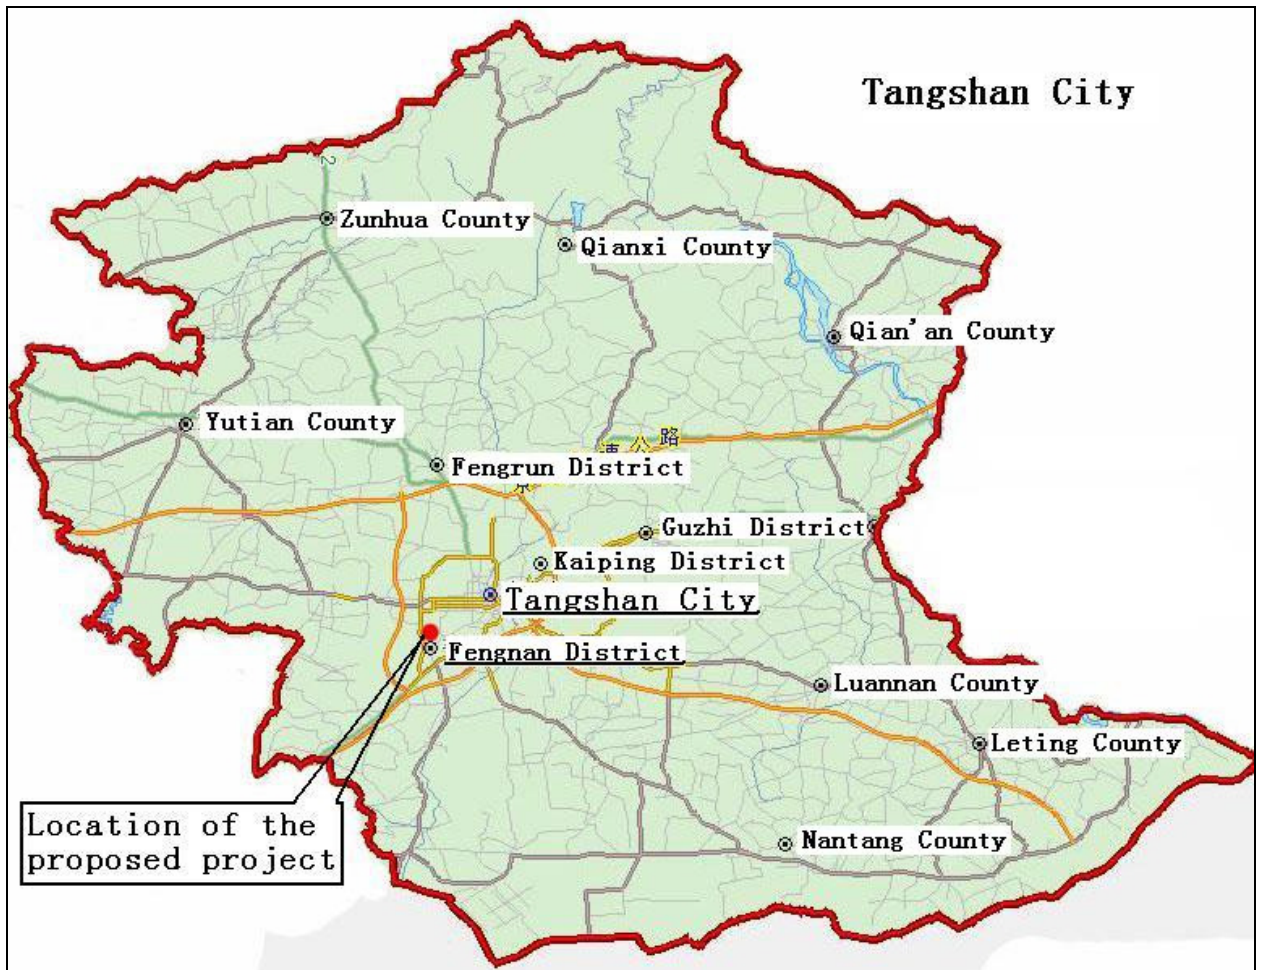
Tangshan City

Zunhua County
Qianxi County
Qian'an County
Yutian County
Fengrun District
Guzhi District
Kaiping District
Tangshan City
Fengnan District
Luannan County
Leting County
Nantang County

Location of the proposed project